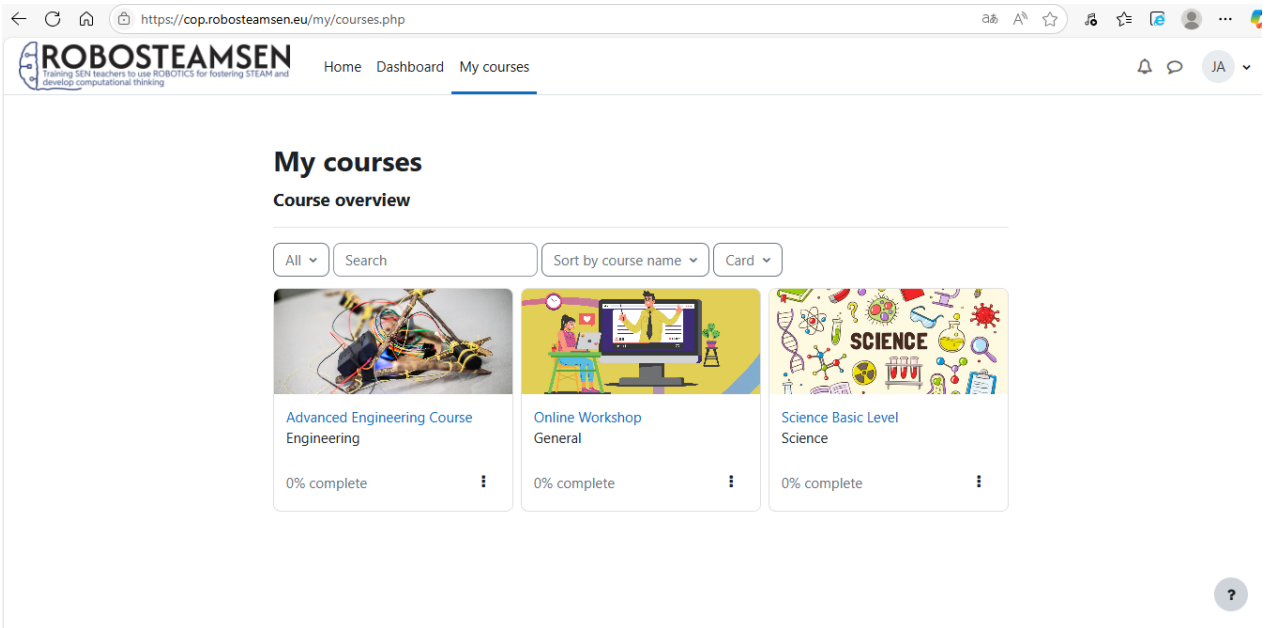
https://cop.robosteamsen.eu/my/courses.php

ROBOSTEAMSEN
Training SEN teachers to use ROBOTICS for fostering STEAM and develop computational thinking

Home Dashboard My courses

JA

My courses

Course overview

All Search Sort by course name Card

SCIENCE

Advanced Engineering Course
Engineering
0% complete

Online Workshop
General
0% complete

Science Basic Level
Science
0% complete

?